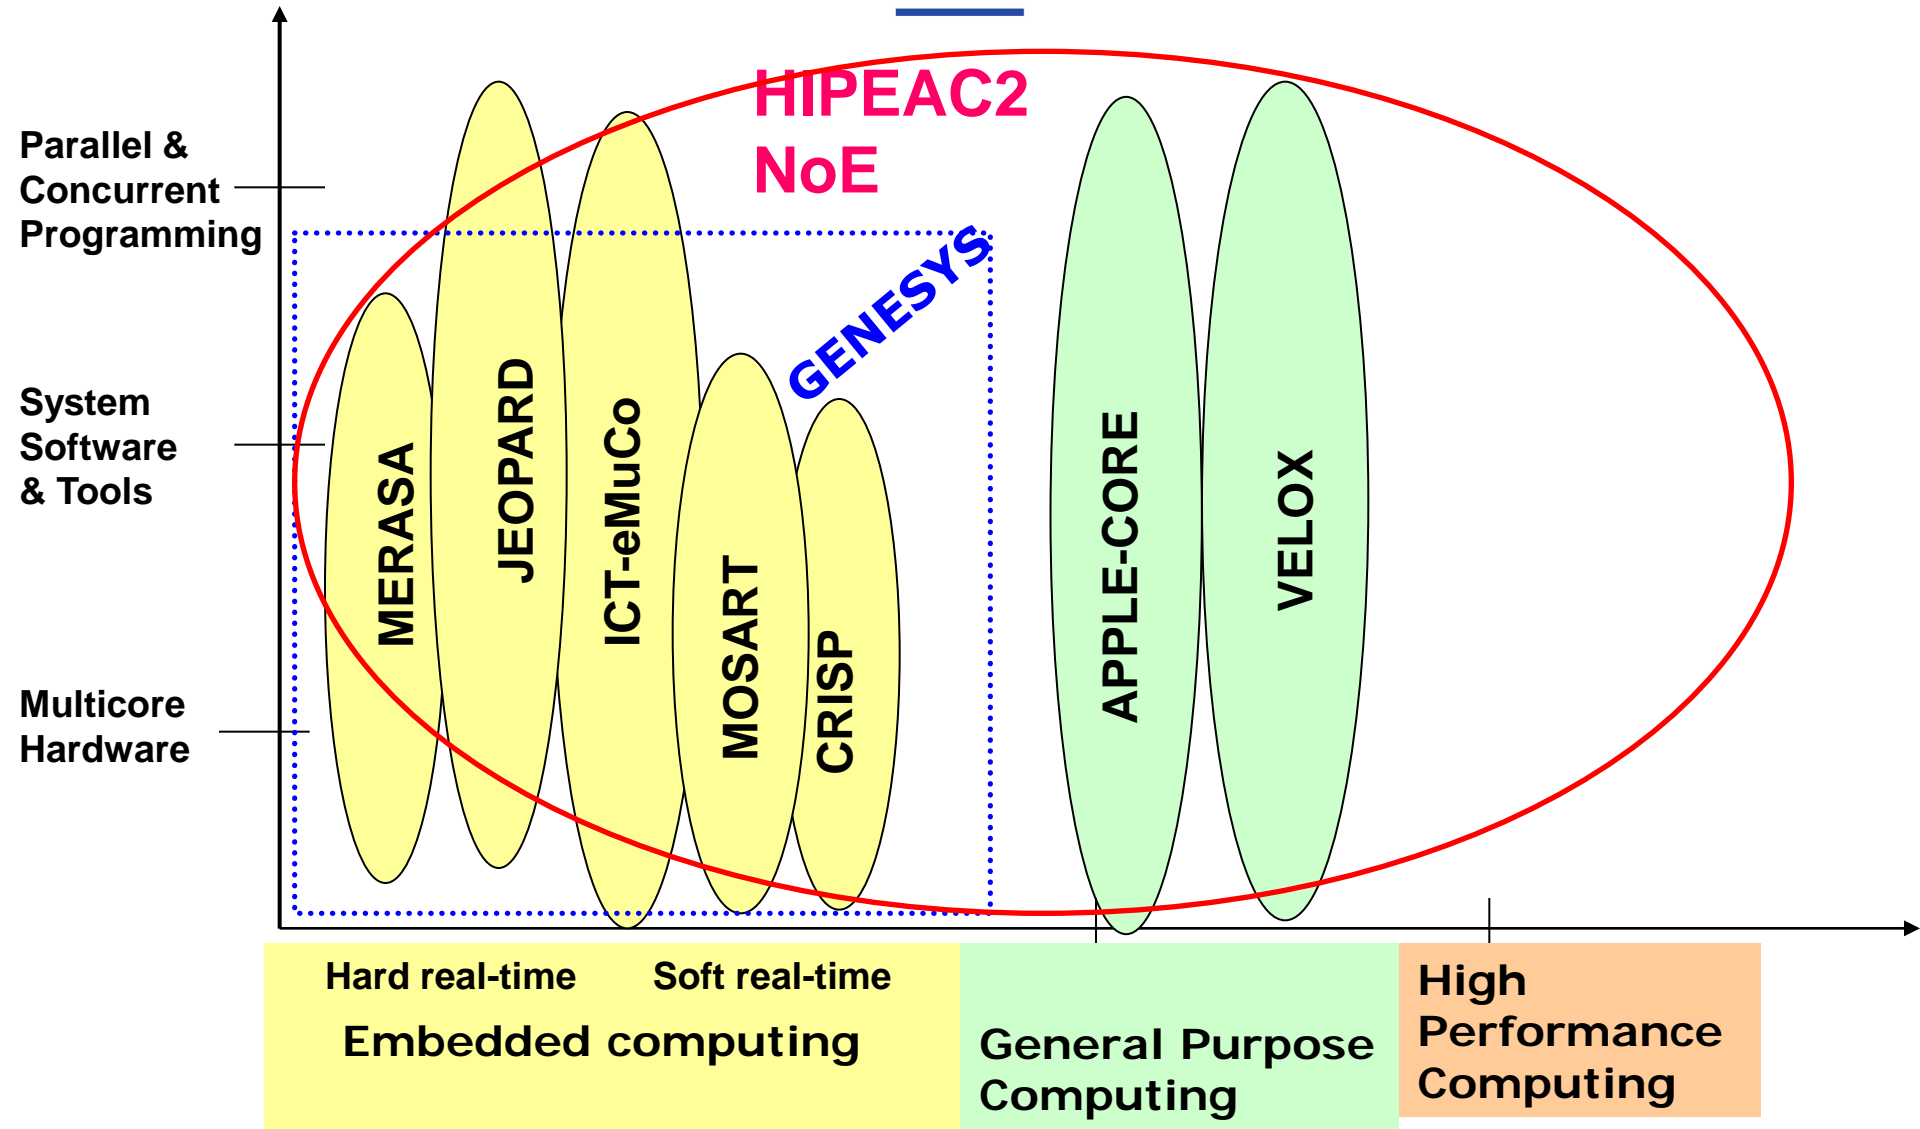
HIPEAC2 NoE

Parallel & Concurrent Programming

System Software & Tools

Multicore Hardware

GENESYS

MERASA

JEOPARD

ICT-eMuCo

MOSART

CRISP

APPLE-CORE

VELOX

Hard real-time

Soft real-time

Embedded computing

General Purpose Computing

High Performance Computing